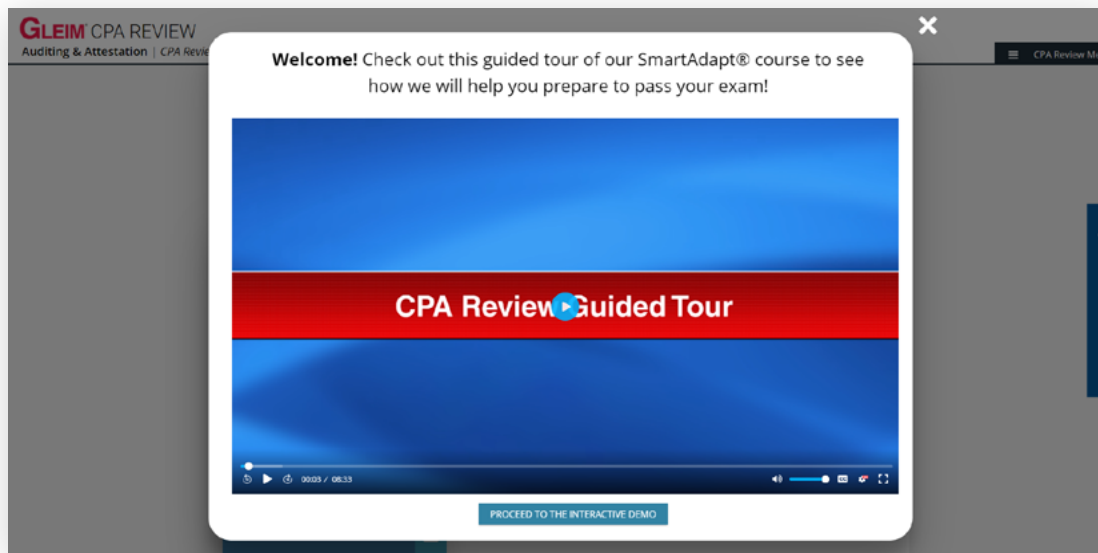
GLEIM CPA REVIEW
Auditing & Attestation | CPA Revie

CPA Review M

Welcome! Check out this guided tour of our SmartAdapt® course to see how we will help you prepare to pass your exam!

CPA Review Guided Tour

00:03 / 08:33

PROCEED TO THE INTERACTIVE DEMO